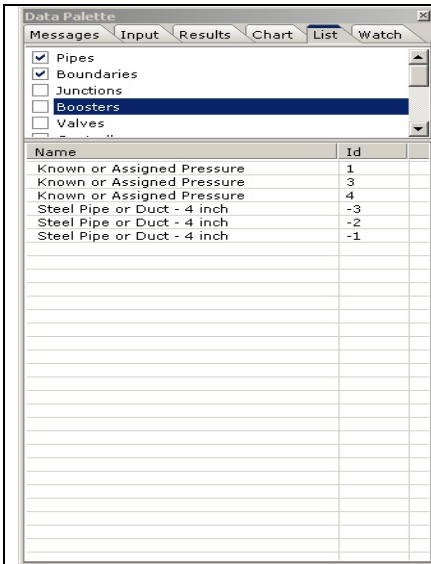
Data Palette

Messages Input Results Chart List Watch

☑ Pipes
☑ Boundaries
☐ Junctions
☐ Boosters
☐ Valves

| Name | Id |
|---|---|
| Known or Assigned Pressure | 1 |
| Known or Assigned Pressure | 3 |
| Known or Assigned Pressure | 4 |
| Steel Pipe or Duct - 4 inch | -3 |
| Steel Pipe or Duct - 4 inch | -2 |
| Steel Pipe or Duct - 4 inch | -1 |